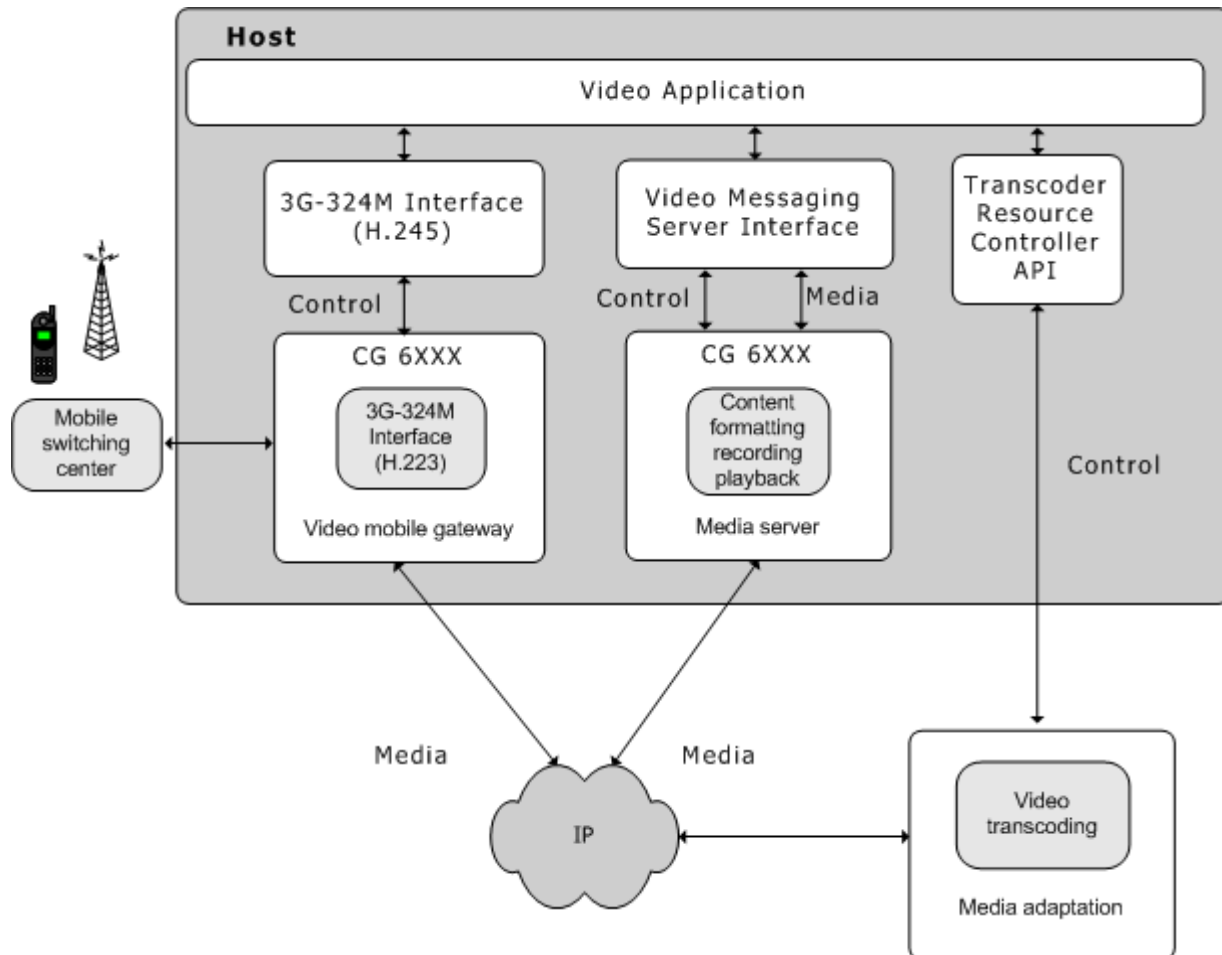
Host

Video Application

3G-324M Interface (H.245)

Video Messaging Server Interface

Transcoder Resource Controller API

Control

Control

Media

CG 6XXX

3G-324M Interface (H.223)

Video mobile gateway

CG 6XXX

Content formatting recording playback

Media server

Control

Mobile switching center

Media

Media

IP

Video transcoding

Media adaptation